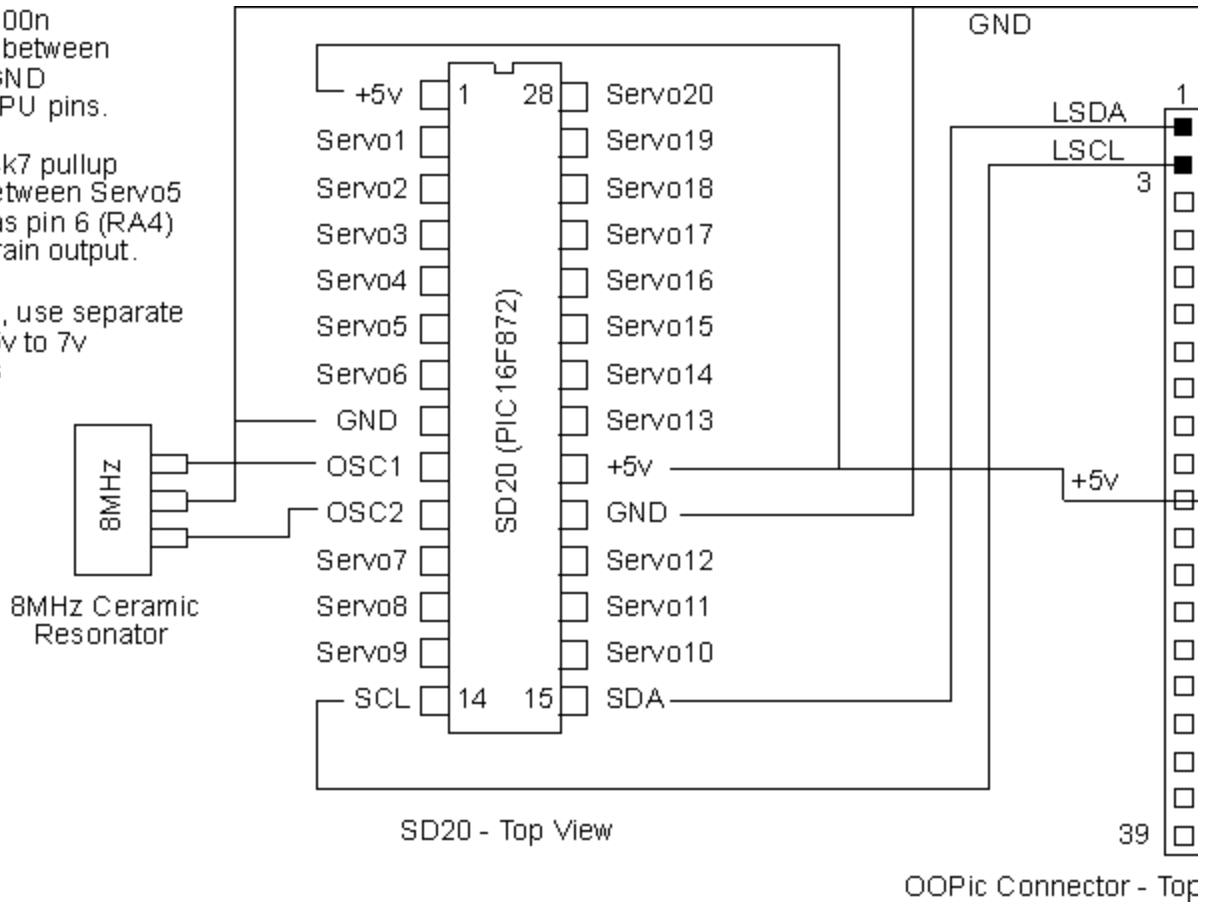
00n
between
GND
PU pins.

k7 pullup
etween Servo5
s pin 6 (RA4)
rain output.

, use separate
v to 7v
s

GND

+5v
1
28
Servo20
Servo1
Servo19
Servo2
Servo18
Servo3
Servo17
Servo4
Servo16
Servo5
Servo15
Servo6
Servo14
GND
Servo13
OSC1
+5v
OSC2
GND
Servo7
Servo12
Servo8
Servo11
Servo9
Servo10
SCL
14
15
SDA

SD20 (PIC16F872)

8MHz

8MHz Ceramic Resonator

LSDA
LSCL
1
3
+5v
39

SD20 - Top View

OOPic Connector - Top